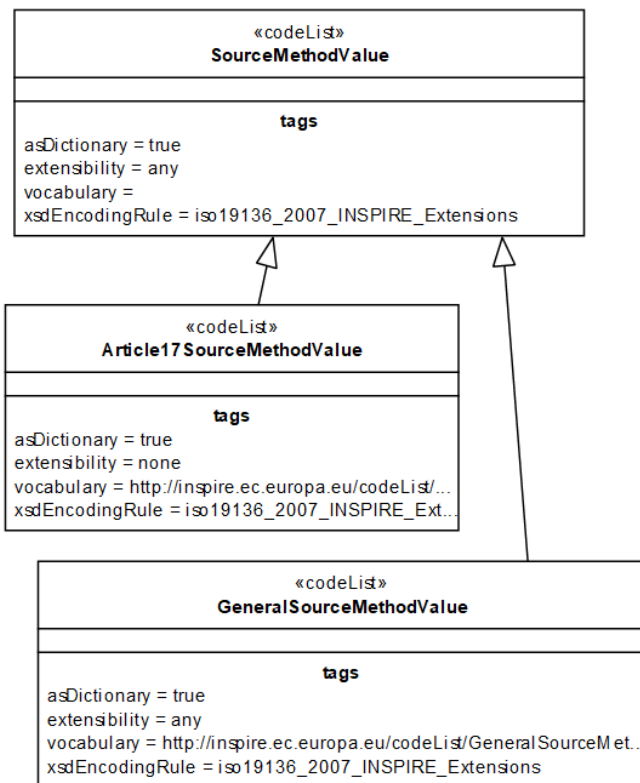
«codeList»
SourceMethodValue

tags
asDictionary = true
extensibility = any
vocabulary =
xsdEncodingRule = iso19136_2007_INSPIRE_Extensions

«codeList»
Article17SourceMethodValue

tags
asDictionary = true
extensibility = none
vocabulary = http://inspire.ec.europa.eu/codeList/...
xsdEncodingRule = iso19136_2007_INSPIRE_Ext...

«codeList»
GeneralSourceMethodValue

tags
asDictionary = true
extensibility = any
vocabulary = http://inspire.ec.europa.eu/codeList/GeneralSourceMet...
xsdEncodingRule = iso19136_2007_INSPIRE_Extensions